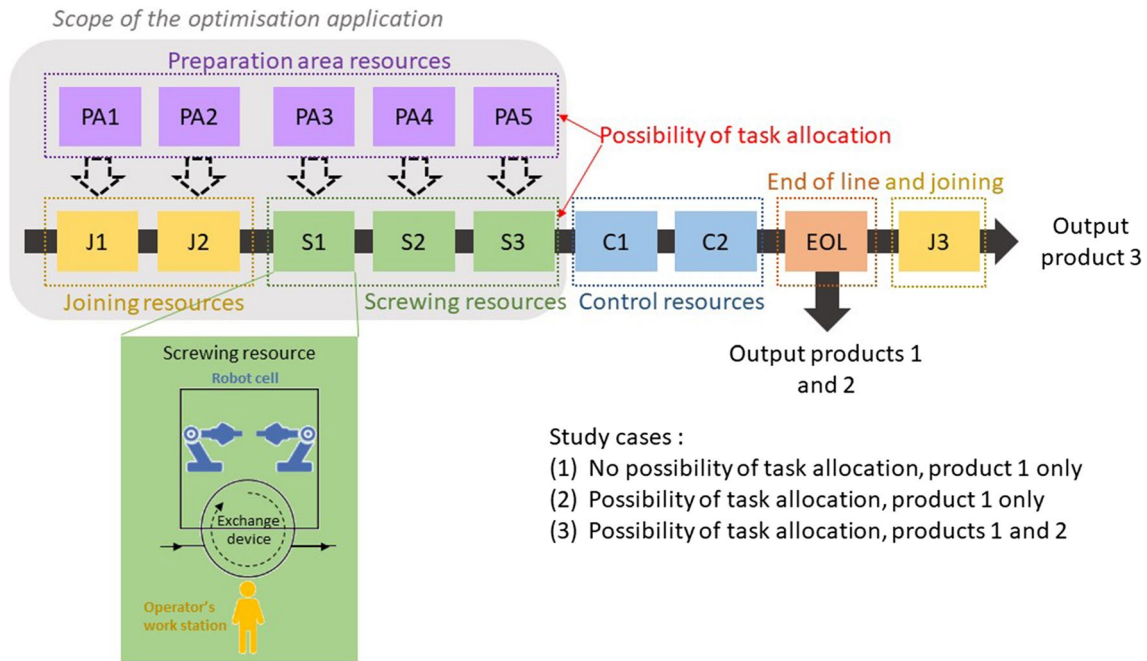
Scope of the optimisation application

Preparation area resources

PA1 PA2 PA3 PA4 PA5

Possibility of task allocation

End of line and joining

J1 J2 S1 S2 S3 C1 C2 EOL J3

Output product 3

Joining resources

Screwing resources

Control resources

Output products 1 and 2

Screwing resource

Robot cell

Exchange device

Operator's work station

Study cases :
(1) No possibility of task allocation, product 1 only
(2) Possibility of task allocation, product 1 only
(3) Possibility of task allocation, products 1 and 2